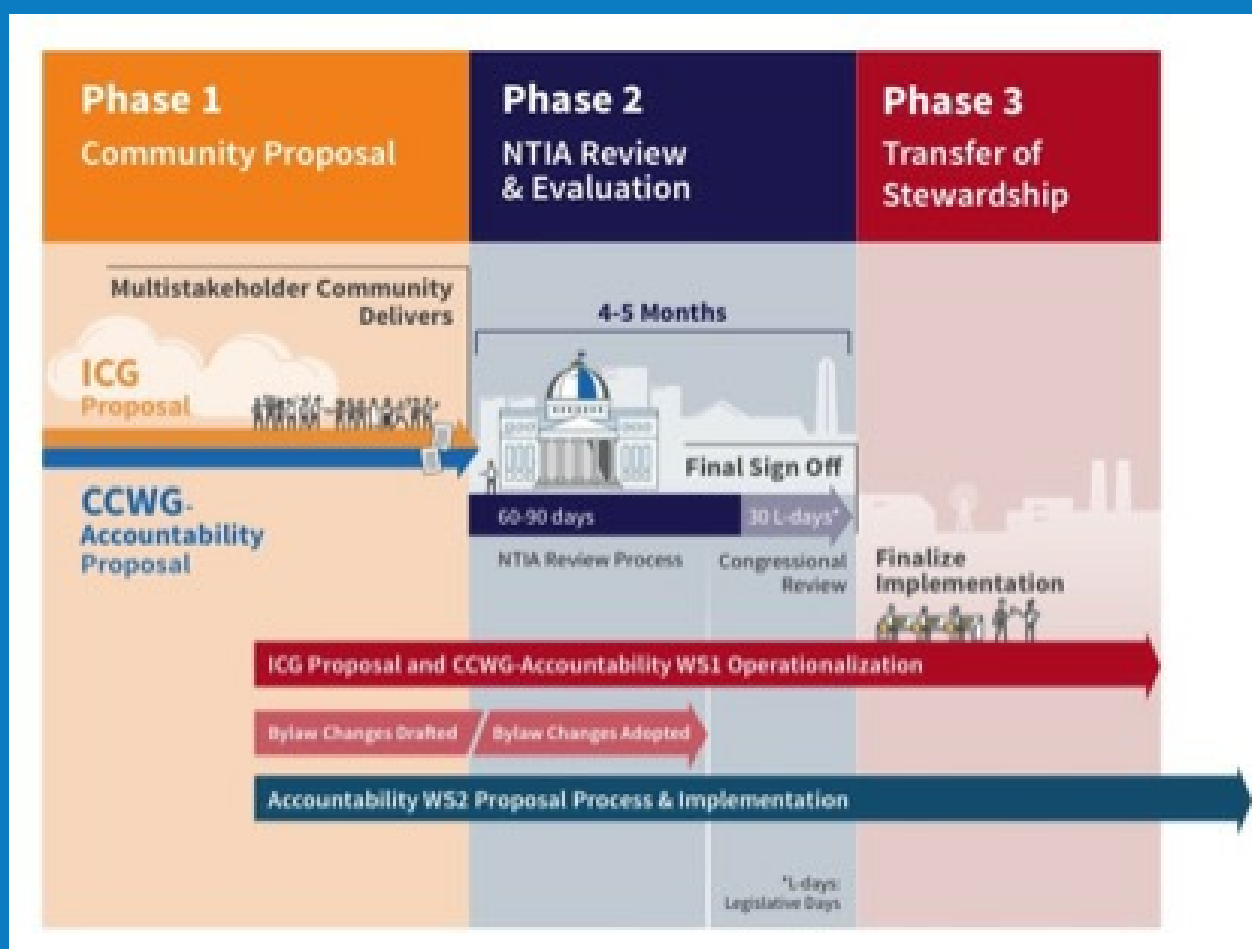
Phase 1
Community Proposal

Phase 2
NTIA Review & Evaluation

Phase 3
Transfer of Stewardship

Multistakeholder Community Delivers

4-5 Months

ICG Proposal

CCWG-Accountability Proposal

Final Sign Off

60-90 days

30 L-days*

NTIA Review Process

Congressional Review

Finalize Implementation

ICG Proposal and CCWG-Accountability WS1 Operationalization

Bylaw Changes Drafted

Bylaw Changes Adopted

Accountability WS2 Proposal Process & Implementation

*L-days: Legislative Days